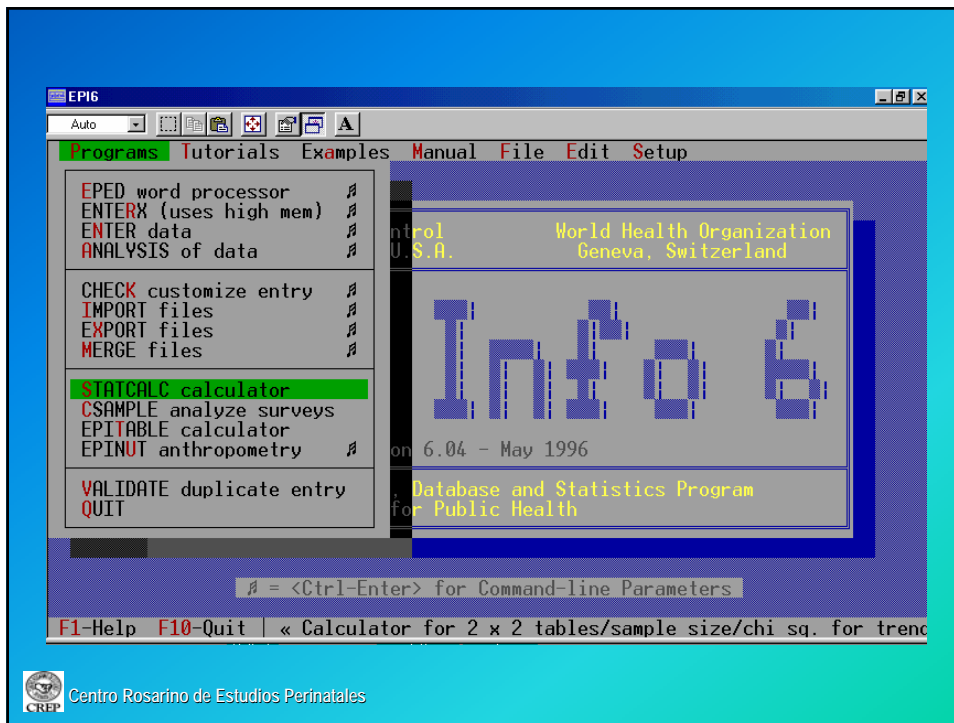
EPI6

Auto

A

Programs Tutorials Examples Manual File Edit Setup

EPED word processor ♬
ENTERX (uses high mem) ♬
ENTER data ♬
ANALYSIS of data ♬

CHECK customize entry ♬
IMPORT files ♬
EXPORT files ♬
MERGE files ♬

STATCALC calculator
CSAMPLE analyze surveys
EPITABLE calculator
EPINUT anthropometry ♬

VALIDATE duplicate entry
QUIT

ntrol
U.S.A.

World Health Organization
Geneva, Switzerland

Info 6

on 6.04 - May 1996

, Database and Statistics Program
for Public Health

♬ = <Ctrl-Enter> for Command-line Parameters

F1-Help F10-Quit | « Calculator for 2 x 2 tables/sample size/chi sq. for trenc

CREP

Centro Rosarino de Estudios Perinatales